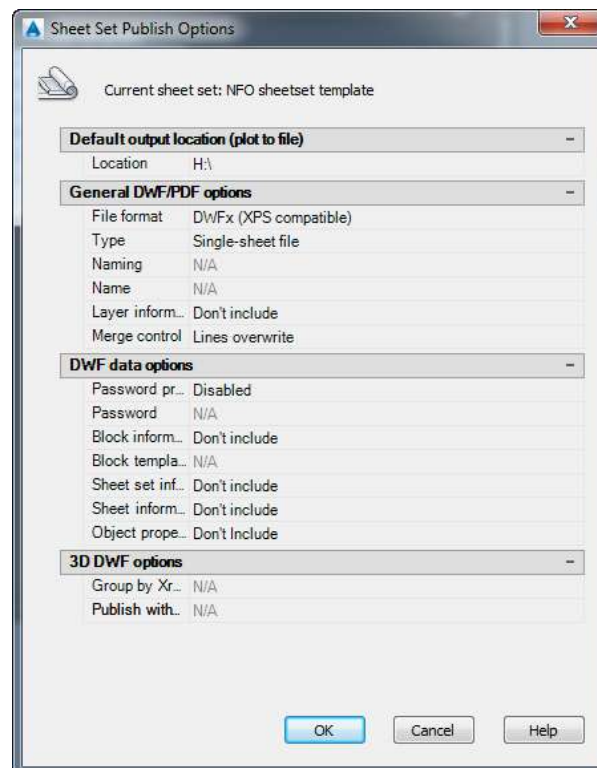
Sheet Set Publish Options

Current sheet set: NFO sheetset template

Default output location (plot to file) –
Location H:\

General DWF/PDF options –
File format DWFx (XPS compatible)
Type Single-sheet file
Naming N/A
Name N/A
Layer inform... Don't include
Merge control Lines overwrite

DWF data options –
Password pr... Disabled
Password N/A
Block inform... Don't include
Block templa... N/A
Sheet set inf... Don't include
Sheet inform... Don't include
Object prope... Don't Include

3D DWF options –
Group by Xr... N/A
Publish with... N/A

OK Cancel Help